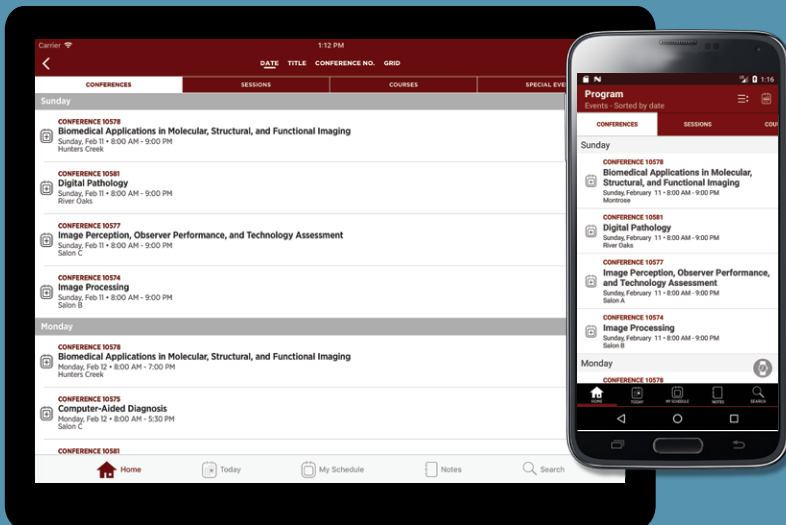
Carrier 1:12 PM

DATE TITLE CONFERENCE NO. GRID

CONFERENCES SESSIONS COURSES SPECIAL EVE

Sunday

CONFERENCE 10578
Biomedical Applications in Molecular, Structural, and Functional Imaging
Sunday, Feb 11 • 8:00 AM - 9:00 PM
Hunters Creek

CONFERENCE 10581
Digital Pathology
Sunday, Feb 11 • 8:00 AM - 9:00 PM
River Oaks

CONFERENCE 10577
Image Perception, Observer Performance, and Technology Assessment
Sunday, Feb 11 • 8:00 AM - 9:00 PM
Salon C

CONFERENCE 10574
Image Processing
Sunday, Feb 11 • 8:00 AM - 9:00 PM
Salon B

Monday

CONFERENCE 10578
Biomedical Applications in Molecular, Structural, and Functional Imaging
Monday, Feb 12 • 8:00 AM - 7:00 PM
Hunters Creek

CONFERENCE 10575
Computer-Aided Diagnosis
Monday, Feb 12 • 8:00 AM - 5:30 PM
Salon C

CONFERENCE 10581

Home Today My Schedule Notes Search

1:16

Program
Events - Sorted by date

CONFERENCES SESSIONS COU

Sunday

CONFERENCE 10578
Biomedical Applications in Molecular, Structural, and Functional Imaging
Sunday, February 11 • 8:00 AM - 9:00 PM
Montrose

CONFERENCE 10581
Digital Pathology
Sunday, February 11 • 8:00 AM - 9:00 PM
River Oaks

CONFERENCE 10577
Image Perception, Observer Performance, and Technology Assessment
Sunday, February 11 • 8:00 AM - 9:00 PM
Salon A

CONFERENCE 10574
Image Processing
Sunday, February 11 • 8:00 AM - 9:00 PM
Salon B

Monday

CONFERENCE 10578

HOME TODAY MY SCHEDULE NOTES SEARCH